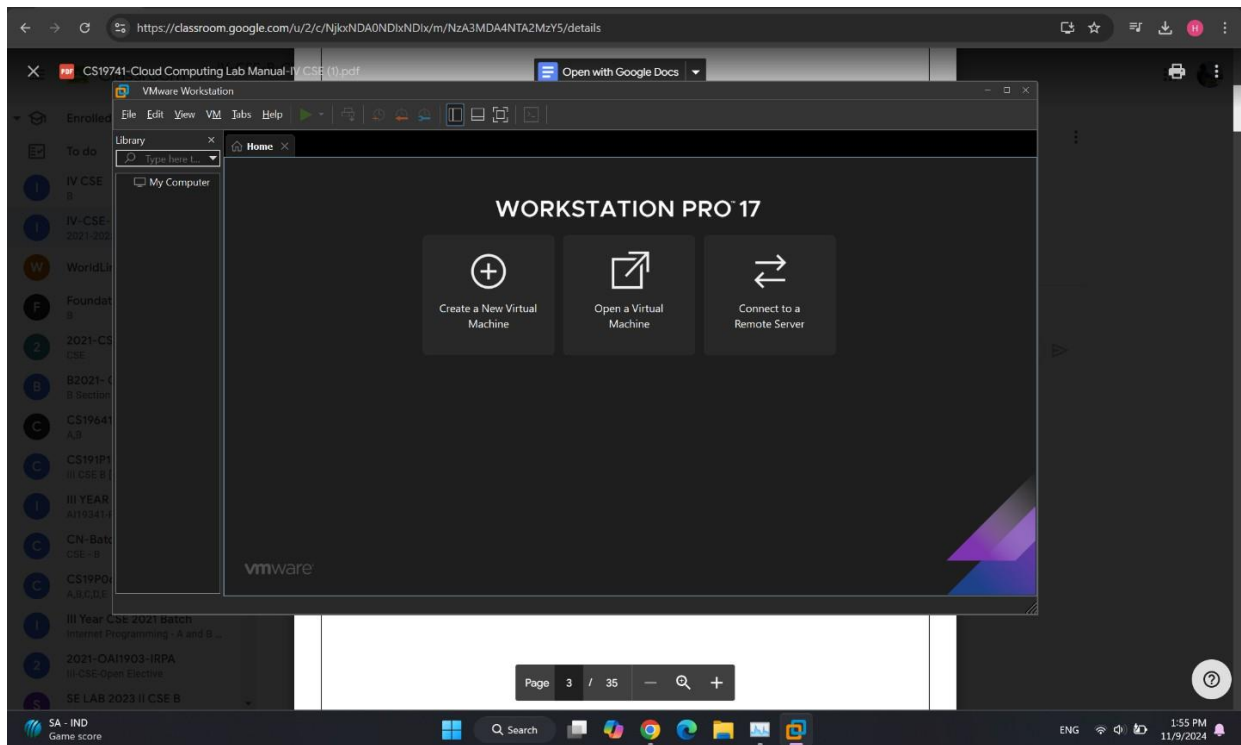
https://classroom.google.com/u/2/c/NjkxNDA0NDIxNDIx/m/NzA3MDA4NTA2MzY5/details

CS19741-Cloud Computing Lab Manual-IV CSE (1).pdf

Open with Google Docs

VMware Workstation

File Edit View VM Tabs Help

Library

Type here t...

My Computer

Home

WORKSTATION PRO 17

Create a New Virtual Machine

Open a Virtual Machine

Connect to a Remote Server

vmware

Enrolled

To do

IV CSE

IV-CSE-
2021-202

WorldLi

Foundat

2021-CS
CSE

B2021-
B Section

CS1964
A,B

CS191P1
III CSE B

III YEAR
AI19341

CN-Batc
CSE - B

CS19P0
A,B,C,D,E

III Year CSE 2021 Batch
Internet Programming - A and B ...

2021-OAI1903-IRPA
III-CSE-Open Elective

SE LAB 2023 II CSE B

Page 3 / 35

SA - IND
Game score

Search

ENG

1:55 PM
11/9/2024